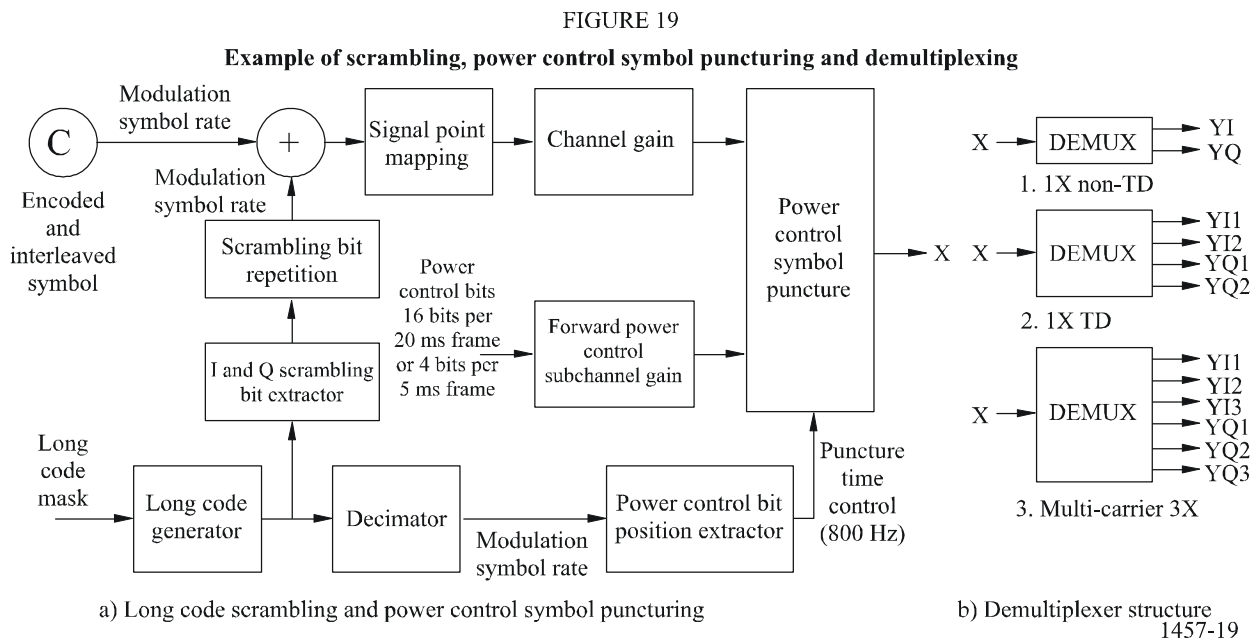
FIGURE 19

Example of scrambling, power control symbol puncturing and demultiplexing

C

Encoded and interleaved symbol

Modulation symbol rate

+

Modulation symbol rate

Signal point mapping

Channel gain

Power control symbol puncture

X

Scrambling bit repetition

Power control bits 16 bits per 20 ms frame or 4 bits pcr 5 ms frame

Forward power control subchannel gain

I and Q scrambling bit extractor

Long code mask

Long code generator

Decimator

Modulation symbol rate

Power control bit position extractor

Puncture time control (800 Hz)

X

DEMUX

YI

YQ

1. 1X non-TD

X

DEMUX

YI1

YI2

YQ1

YQ2

2. 1X TD

X

DEMUX

YI1

YI2

YI3

YQ1

YQ2

YQ3

3. Multi-carrier 3X

a) Long code scrambling and power control symbol puncturing

b) Demultiplexer structure

1457-19